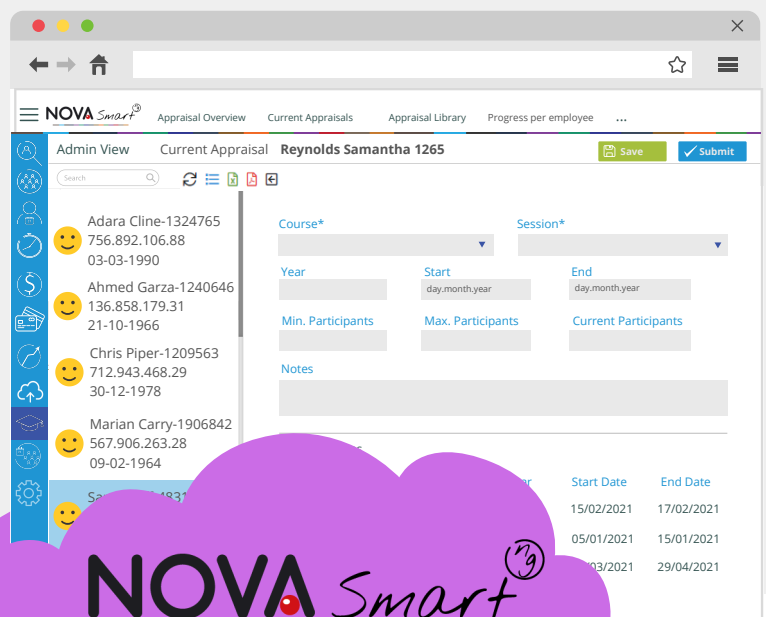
NOVA Smart ng

Appraisal Overview Current Appraisals Appraisal Library Progress per employee ...

Admin View Current Appraisal Reynolds Samantha 1265

Save Submit

Search

Adara Cline-1324765
756.892.106.88
03-03-1990

Ahmed Garza-1240646
136.858.179.31
21-10-1966

Chris Piper-1209563
712.943.468.29
30-12-1978

Marian Carry-1906842
567.906.263.28
09-02-1964

Sa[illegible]831

Course*

Session*

Year

Start
day.month.year

End
day.month.year

Min. Participants

Max. Participants

Current Participants

Notes

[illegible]s

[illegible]r

| Start Date | End Date |
|---|---|
| 15/02/2021 | 17/02/2021 |
| 05/01/2021 | 15/01/2021 |
| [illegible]03/2021 | 29/04/2021 |

NOVA Smart ng